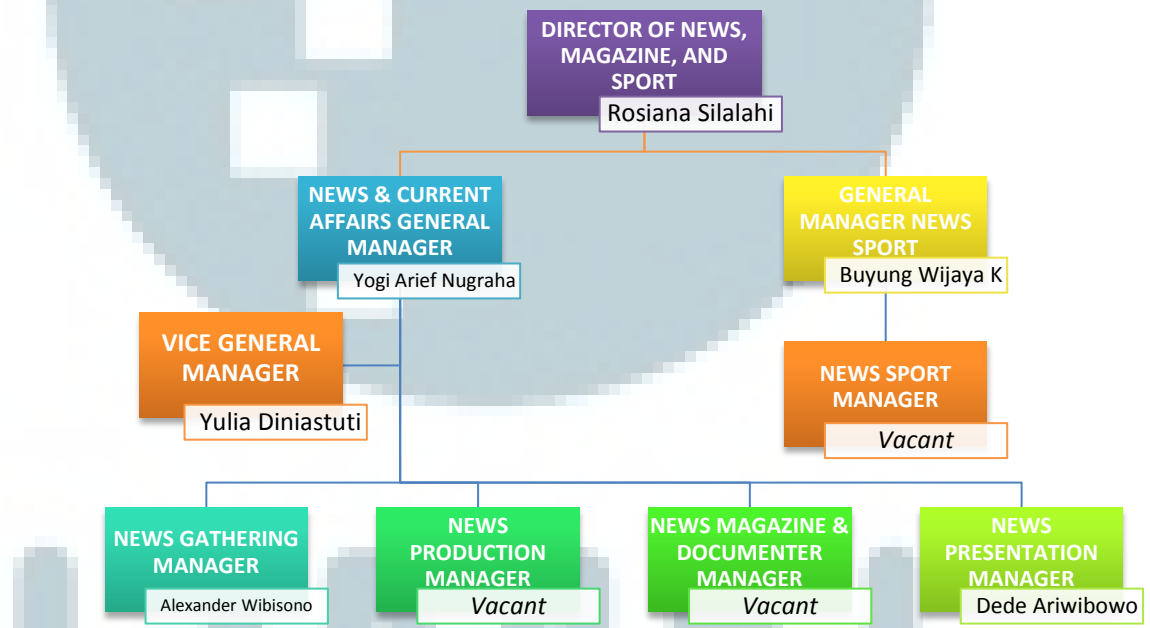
DIRECTOR OF NEWS, MAGAZINE, AND SPORT
Rosiana Silalahi

NEWS & CURRENT AFFAIRS GENERAL MANAGER
Yogi Arief Nugraha

GENERAL MANAGER NEWS SPORT
Buyung Wijaya K

VICE GENERAL MANAGER
Yulia Diniastuti

NEWS SPORT MANAGER
Vacant

NEWS GATHERING MANAGER
Alexander Wibisono

NEWS PRODUCTION MANAGER
Vacant

NEWS MAGAZINE & DOCUMENTER MANAGER
Vacant

NEWS PRESENTATION MANAGER
Dede Ariwibowo